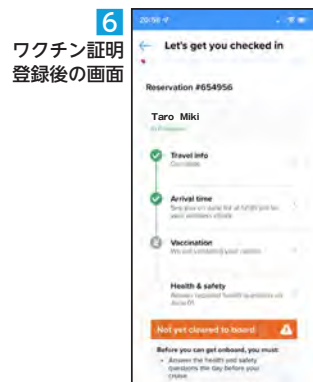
6
ワクチン証明登録後の画面

20:58

Let's get you checked in

Reservation #654956

Taro Miki
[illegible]

Travel info
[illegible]

Arrival time
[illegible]

Vaccination
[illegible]

Health & safety
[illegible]

Not yet cleared to board

Before you can get onboard, you must:
• Answer the health and safety questions the day before your cruise